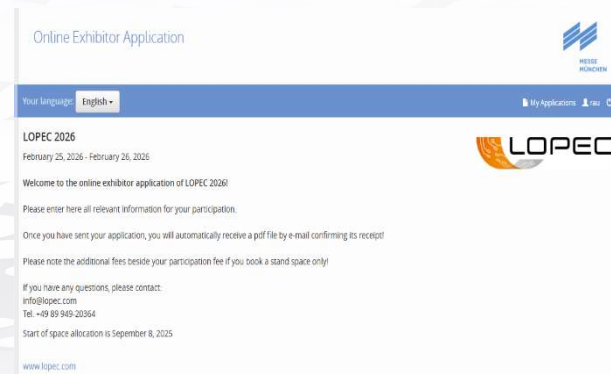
Online Exhibitor Application

MESSE MÜNCHEN

Your language: English

My Applications FAQ

LOPEC 2026

February 25, 2026 - February 26, 2026

LOPEC

Welcome to the online exhibitor application of LOPEC 2026!

Please enter here all relevant information for your participation.

Once you have sent your application, you will automatically receive a pdf file by e-mail confirming its receipt!

Please note the additional fees beside your participation fee if you book a stand space only!

If you have any questions, please contact:
info@lopec.com
Tel. +49 89 949-20364

Start of space allocation is Sepember 8, 2025

www.lopec.com